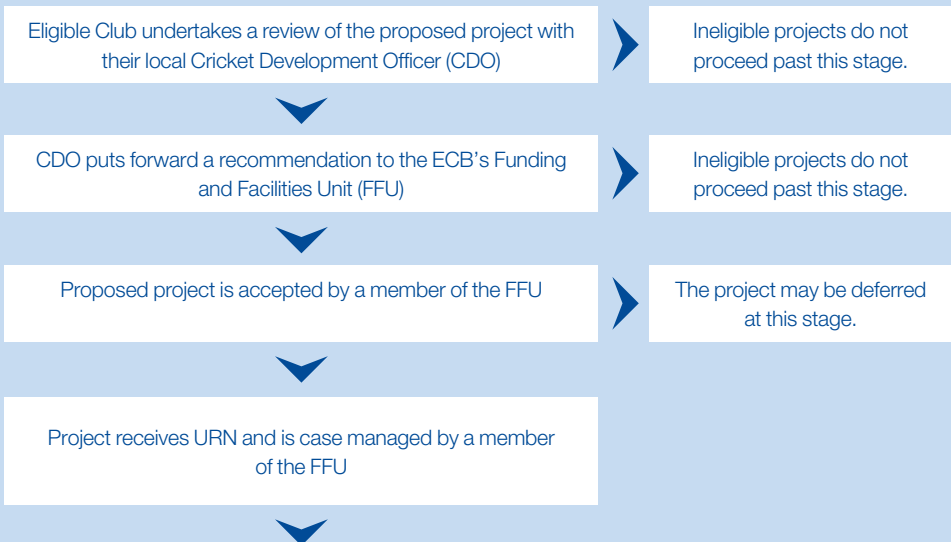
Eligible Club undertakes a review of the proposed project with their local Cricket Development Officer (CDO)

Ineligible projects do not proceed past this stage.

CDO puts forward a recommendation to the ECB's Funding and Facilities Unit (FFU)

Ineligible projects do not proceed past this stage.

Proposed project is accepted by a member of the FFU

The project may be deferred at this stage.

Project receives URN and is case managed by a member of the FFU